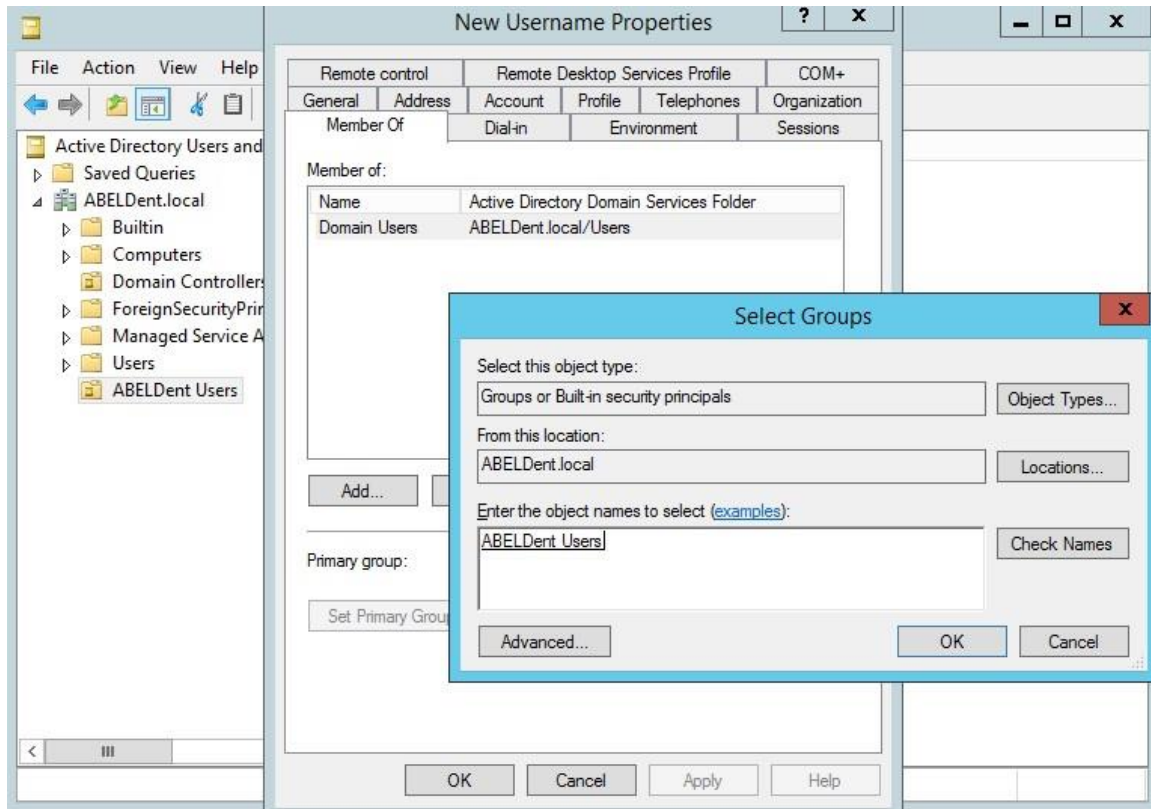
File Action View Help

Active Directory Users and
Saved Queries
ABELDent.local
Builtin
Computers
Domain Controllers
ForeignSecurityPrir
Managed Service A
Users
ABELDent Users

New Username Properties

?

x

Remote control
Remote Desktop Services Profile
COM+
General
Address
Account
Profile
Telephones
Organization
Member Of
Dial-in
Environment
Sessions

Member of:

| Name | Active Directory Domain Services Folder |
|---|---|
| Domain Users | ABELDent.local/Users |

Add...

Primary group:

Set Primary Grou

OK
Cancel
Apply
Help

Select Groups

x

Select this object type:
Groups or Built-in security principals
Object Types...
From this location:
ABELDent.local
Locations...
Enter the object names to select (examples):
ABELDent Users
Check Names
Advanced...
OK
Cancel